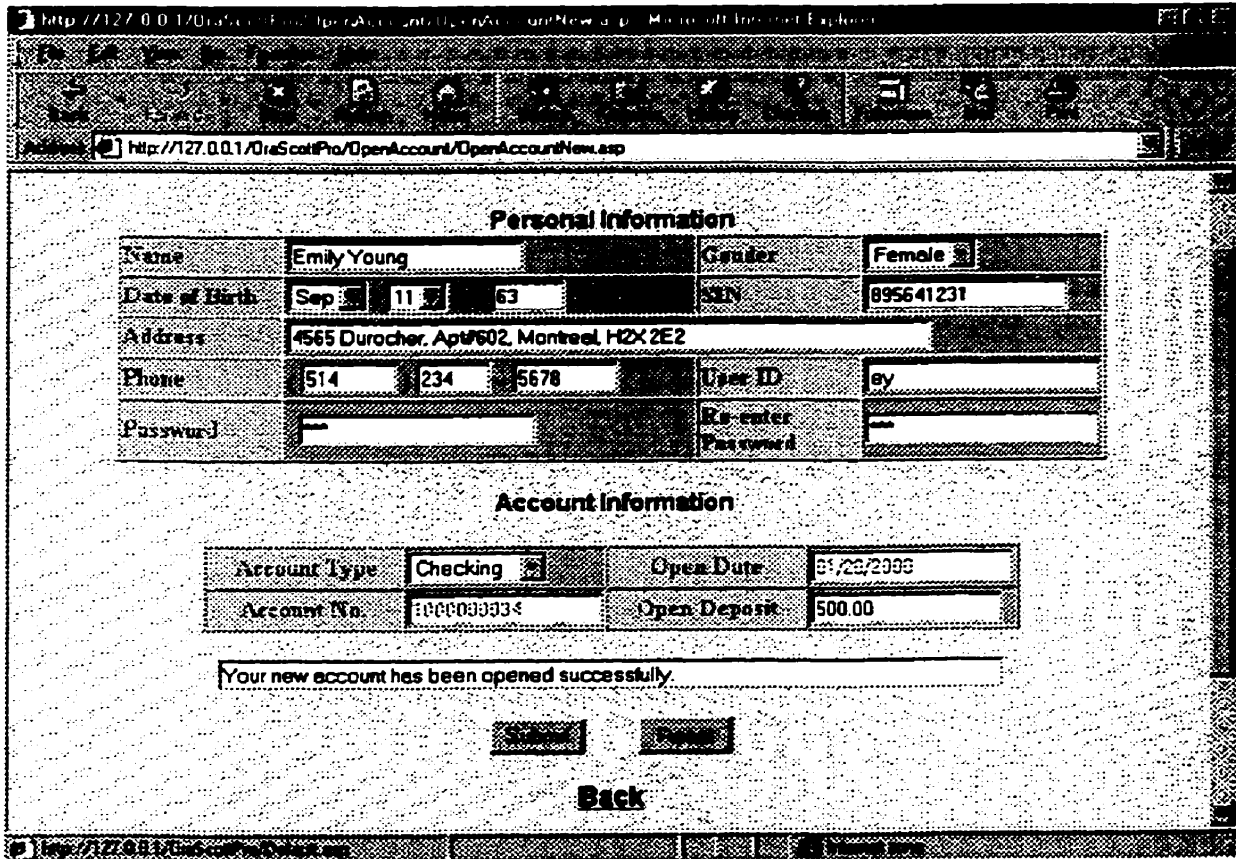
http://127.0.0.1/OraScottPro/OpenAccount/OpenAccountNew.asp - Microsoft Internet Explorer

Address http://127.0.0.1/OraScottPro/OpenAccount/OpenAccountNew.asp

Personal Information

| Name | Emily Young | Gender | Female |
|---|---|---|---|
| Date of Birth | Sep 11 63 | SIN | 895641231 |
| Address | 4565 Durocher. Apt#602, Montreal, H2X 2E2 | | |
| Phone | 514 234 5678 | User ID | ey |
| Password | *** | Re-enter Password | *** |

Account Information

| Account Type | Checking | Open Date | 01/28/2000 |
|---|---|---|---|
| Account No. | 1000000034 | Open Deposit | 500.00 |

Your new account has been opened successfully.

Submit Reset

Back

http://127.0.0.1/OraScottPro/Default.asp